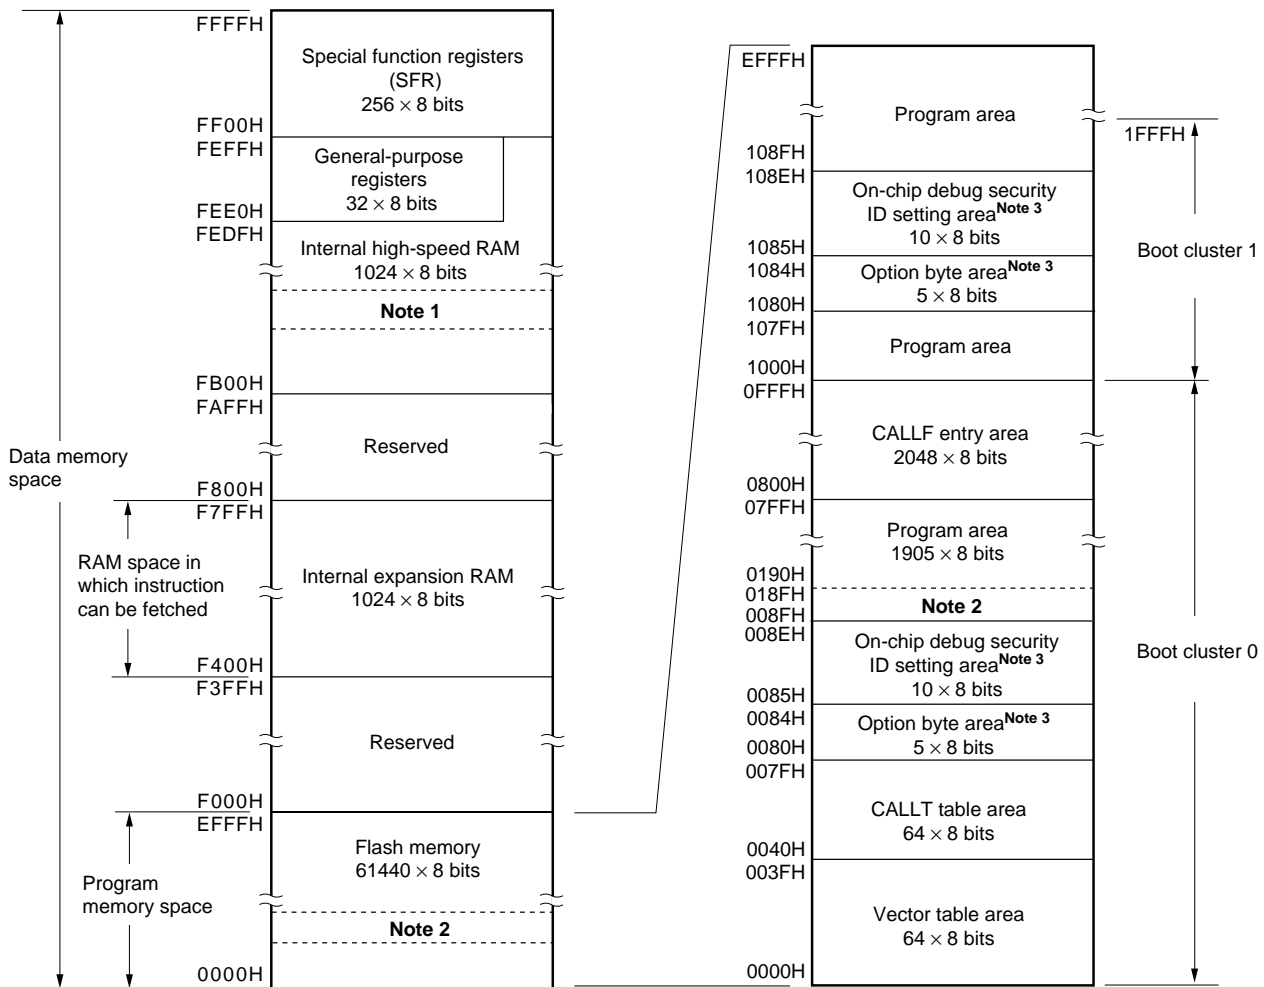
FFFFH
Special function registers (SFR)
256 × 8 bits
FF00H
FEFFH
General-purpose registers
32 × 8 bits
FEE0H
FEDFH
Internal high-speed RAM
1024 × 8 bits
Note 1
FB00H
FAFFH
Reserved
Data memory space
F800H
F7FFH
RAM space in which instruction can be fetched
Internal expansion RAM
1024 × 8 bits
F400H
F3FFH
Reserved
F000H
EFFFH
Flash memory
61440 × 8 bits
Program memory space
Note 2
0000H

EFFFH
Program area
1FFFH
108FH
108EH
On-chip debug security ID setting area$^{\text{Note 3}}$
10 × 8 bits
Boot cluster 1
1085H
1084H
Option byte area$^{\text{Note 3}}$
5 × 8 bits
1080H
107FH
Program area
1000H
0FFFH
CALLF entry area
2048 × 8 bits
0800H
07FFH
Program area
1905 × 8 bits
0190H
018FH
Note 2
008FH
008EH
On-chip debug security ID setting area$^{\text{Note 3}}$
10 × 8 bits
Boot cluster 0
0085H
0084H
Option byte area$^{\text{Note 3}}$
5 × 8 bits
0080H
007FH
CALLT table area
64 × 8 bits
0040H
003FH
Vector table area
64 × 8 bits
0000H